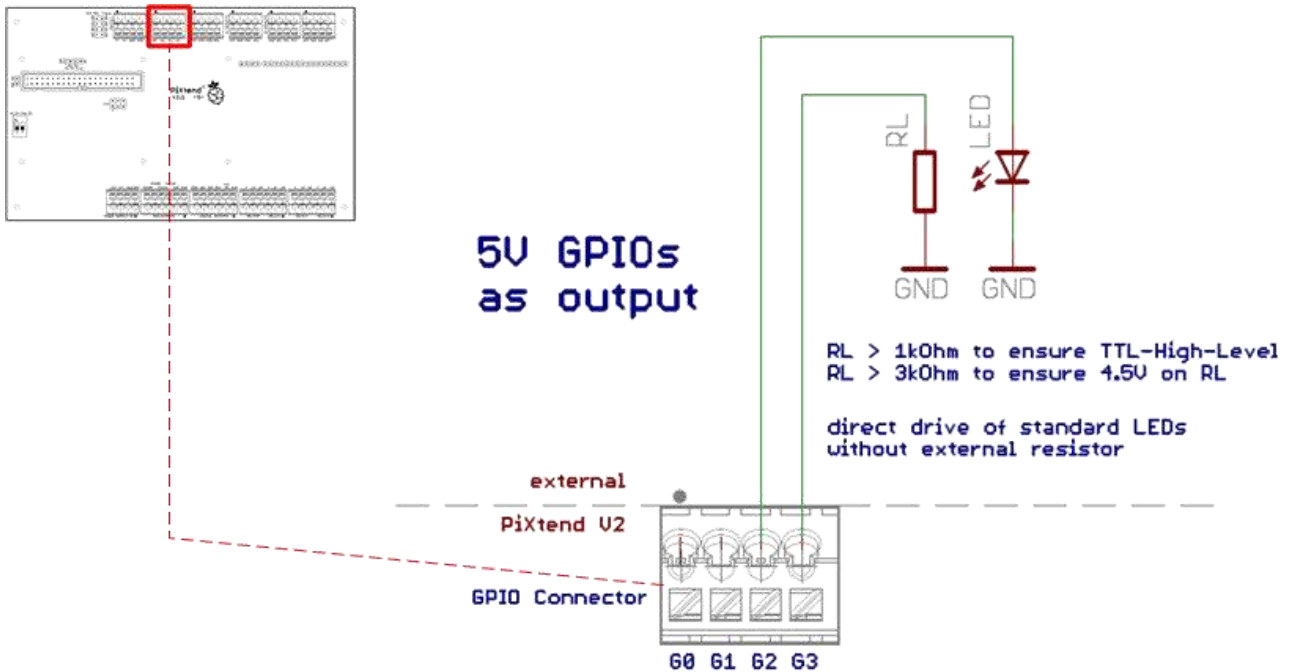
PiXtend

5V GPIOs
as output

RL

LED

GND GND

RL > 1kOhm to ensure TTL-High-Level
RL > 3kOhm to ensure 4.5V on RL

direct drive of standard LEDs
without external resistor

external

PiXtend V2

GPIO Connector

G0 G1 G2 G3